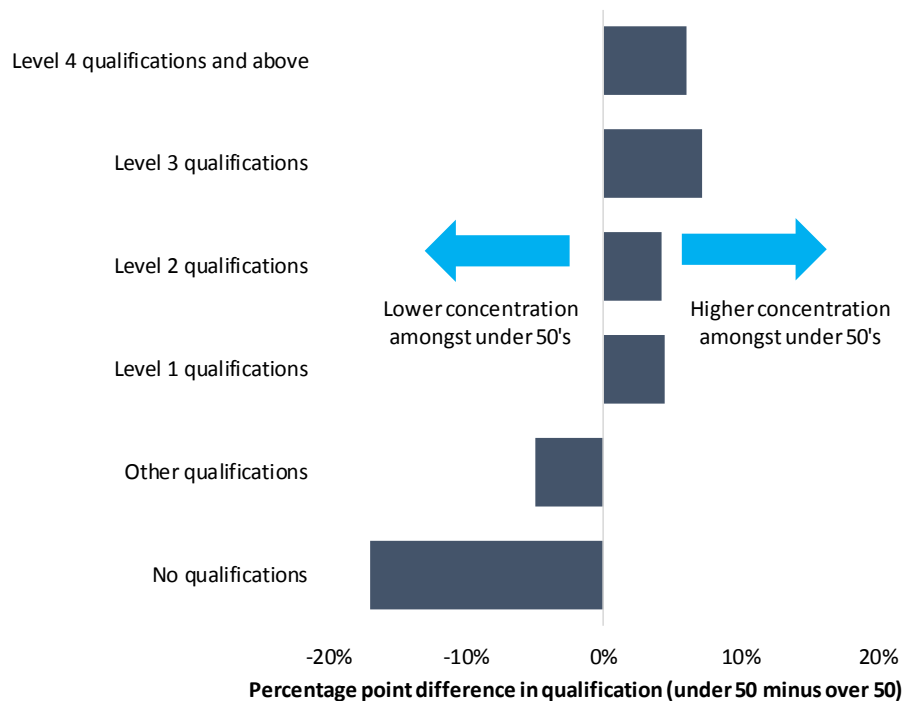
Level 4 qualifications and above

Level 3 qualifications

Level 2 qualifications

Lower concentration amongst under 50's

Higher concentration amongst under 50's

Level 1 qualifications

Other qualifications

No qualifications

-20%
-10%
0%
10%
20%

Percentage point difference in qualification (under 50 minus over 50)